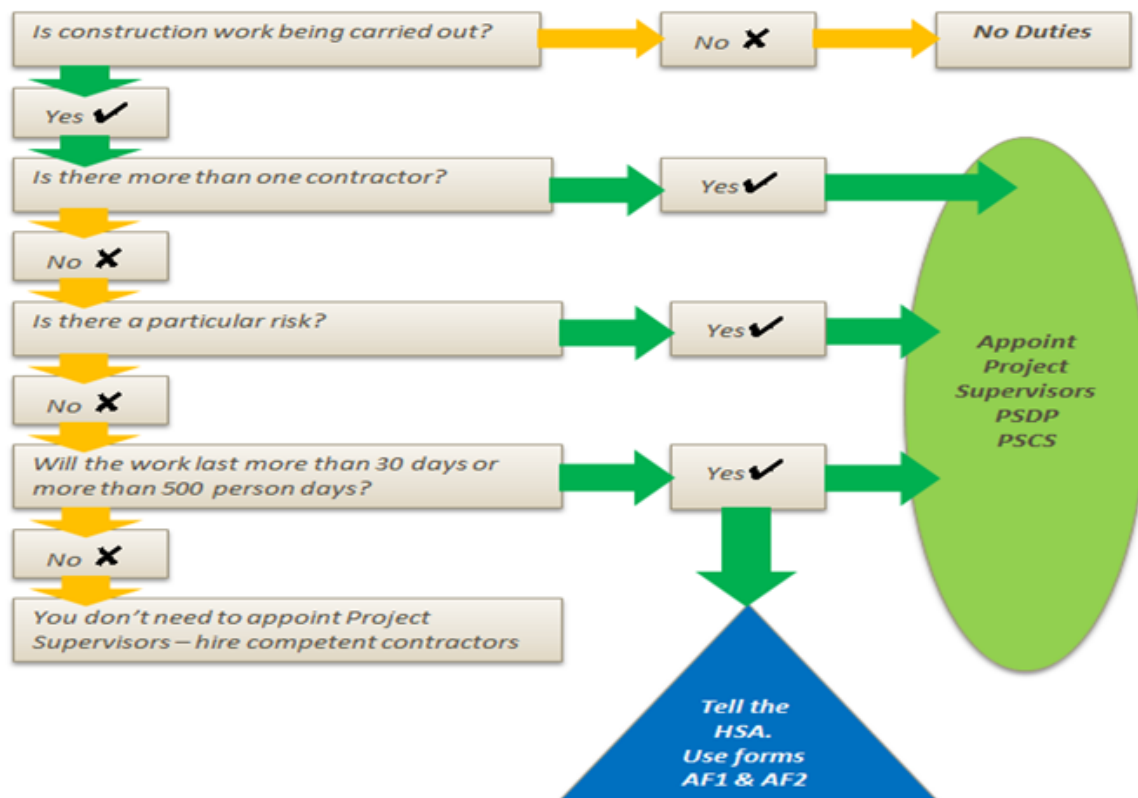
Is construction work being carried out?

No ✘

No Duties

Yes ✔

Is there more than one contractor?

Yes ✔

No ✘

Is there a particular risk?

Yes ✔

No ✘

Will the work last more than 30 days or more than 500 person days?

Yes ✔

No ✘

You don't need to appoint Project Supervisors – hire competent contractors

Appoint Project Supervisors PSDP PSCS

Tell the HSA. Use forms AF1 & AF2